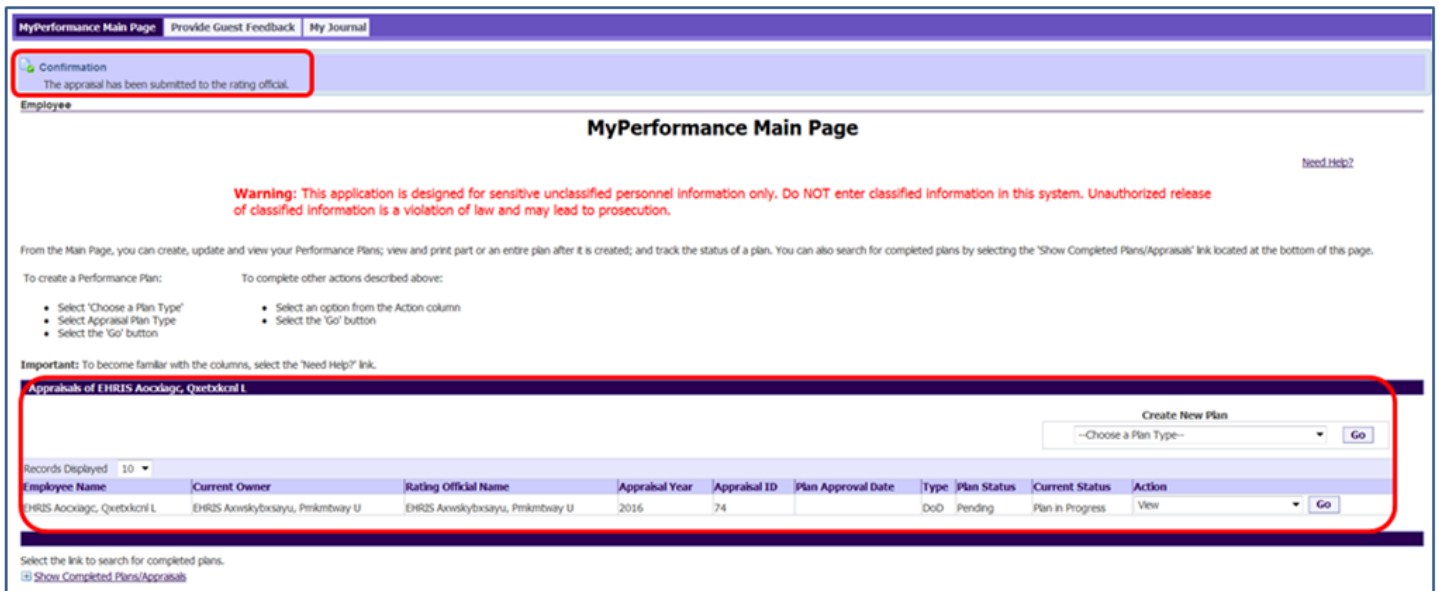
MyPerformance Main Page | Provide Guest Feedback | My Journal

Confirmation
The appraisal has been submitted to the rating official.

Employee

MyPerformance Main Page

Need Help?

Warning: This application is designed for sensitive unclassified personnel information only. Do NOT enter classified information in this system. Unauthorized release of classified information is a violation of law and may lead to prosecution.

From the Main Page, you can create, update and view your Performance Plans; view and print part or an entire plan after it is created; and track the status of a plan. You can also search for completed plans by selecting the 'Show Completed Plans/Appraisals' link located at the bottom of this page.

To create a Performance Plan:
- Select 'Choose a Plan Type'
- Select Appraisal Plan Type
- Select the 'Go' button

To complete other actions described above:
- Select an option from the Action column
- Select the 'Go' button

Important: To become familiar with the columns, select the 'Need Help?' link.

Appraisals of EHRIS Aocxiagc, Qxetxkcnl L

Create New Plan
--Choose a Plan Type-- Go

Records Displayed 10

| Employee Name | Current Owner | Rating Official Name | Appraisal Year | Appraisal ID | Plan Approval Date | Type | Plan Status | Current Status | Action |
|---|---|---|---|---|---|---|---|---|---|
| EHRIS Aocxiagc, Qxetxkcnl L | EHRIS Axwskybxsayu, Pmkmtway U | EHRIS Axwskybxsayu, Pmkmtway U | 2016 | 74 | | DoD | Pending | Plan in Progress | View Go |

Select the link to search for completed plans.
Show Completed Plans/Appraisals